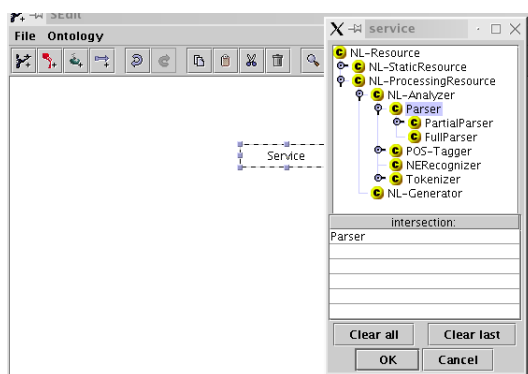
SEdit

File Ontology

Service

service

NL-Resource
NL-StaticResource
NL-ProcessingResource
NL-Analyzer
Parser
PartialParser
FullParser
POS-Tagger
NERecognizer
Tokenizer
NL-Generator

intersection:

Parser

Clear all
Clear last
OK
Cancel